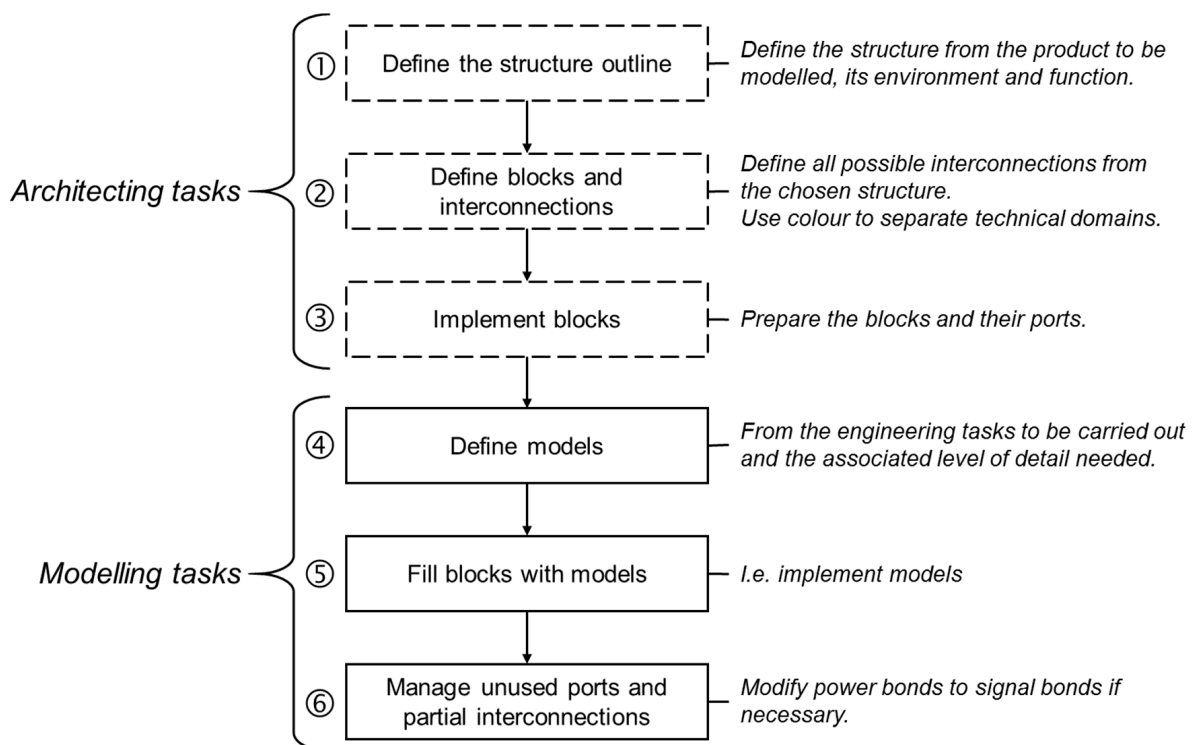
Architecting tasks

① Define the structure outline
Define the structure from the product to be modelled, its environment and function.

② Define blocks and interconnections
Define all possible interconnections from the chosen structure.
Use colour to separate technical domains.

③ Implement blocks
Prepare the blocks and their ports.

Modelling tasks

④ Define models
From the engineering tasks to be carried out and the associated level of detail needed.

⑤ Fill blocks with models
I.e. implement models

⑥ Manage unused ports and partial interconnections
Modify power bonds to signal bonds if necessary.